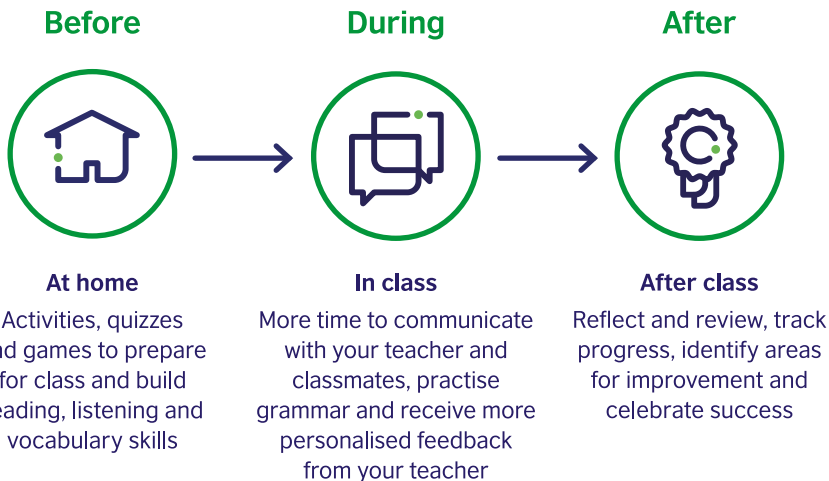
Before

During

After

At home

Activities, quizzes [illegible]nd games to prepare for class and build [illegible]eading, listening and vocabulary skills

In class

More time to communicate with your teacher and classmates, practise grammar and receive more personalised feedback from your teacher

After class

Reflect and review, track progress, identify areas for improvement and celebrate success